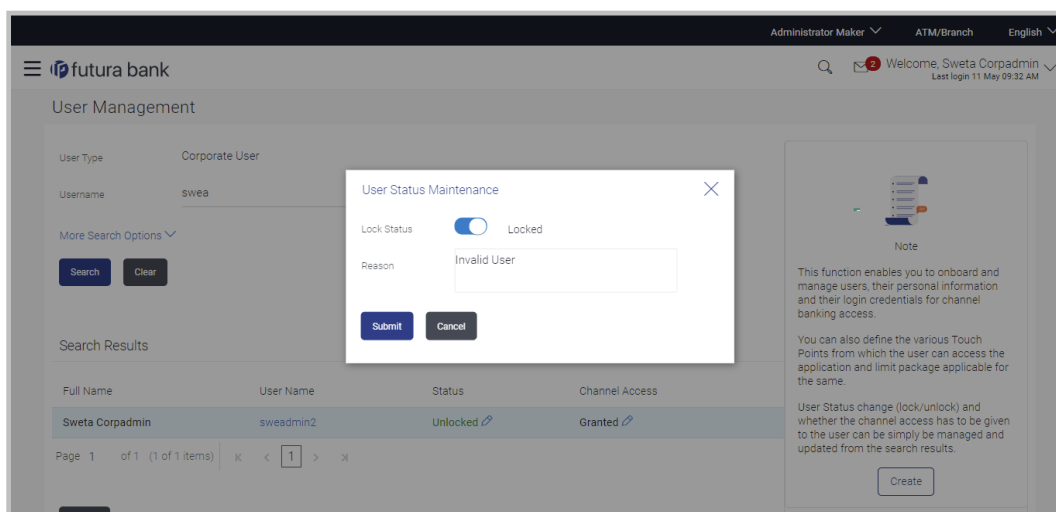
Administrator Maker ATM/Branch English

futura bank

2 Welcome, Sweta Corpadmin
Last login 11 May 09:32 AM

User Management

User Type Corporate User

Username swea

More Search Options

Search Clear

Search Results

| Full Name | User Name | Status | Channel Access |
|---|---|---|---|
| Sweta Corpadmin | sweadmin2 | Unlocked | Granted |

Page 1 of 1 (1 of 1 items) K < 1 > >I

User Status Maintenance

Lock Status Locked

Reason Invalid User

Submit Cancel

Note

This function enables you to onboard and manage users, their personal information and their login credentials for channel banking access.

You can also define the various Touch Points from which the user can access the application and limit package applicable for the same.

User Status change (lock/unlock) and whether the channel access has to be given to the user can be simply be managed and updated from the search results.

Create